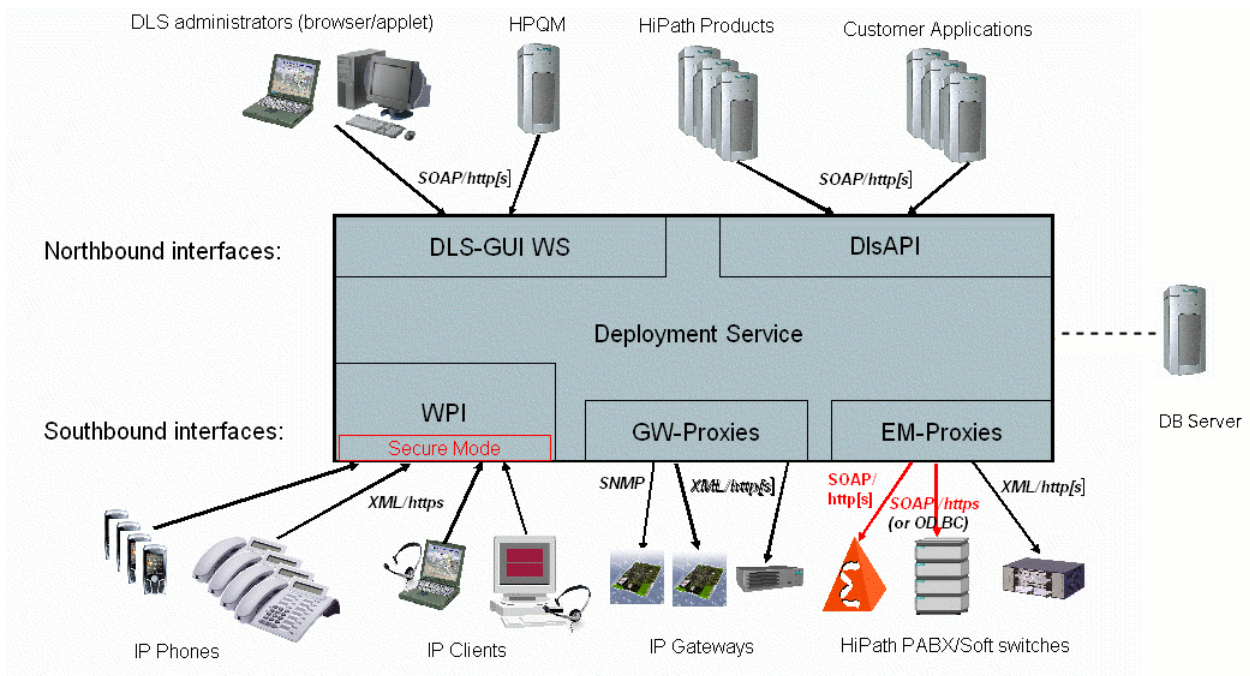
DLS administrators (browser/applet)

HPQM

HiPath Products

Customer Applications

SOAP/http[s]

SOAP/http[s]

Northbound interfaces:

DLS-GUI WS

DlsAPI

Deployment Service

DB Server

WPI

Secure Mode

GW-Proxies

EM-Proxies

Southbound interfaces:

XML/https

SNMP

XML/http[s]

SOAP/ http[s]

SOAP/https (or OD BC)

XML/http[s]

IP Phones

IP Clients

IP Gateways

HiPath PABX/Soft switches